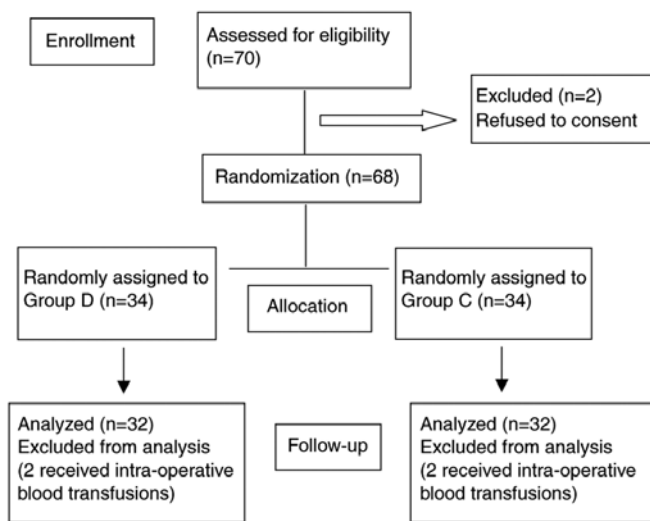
Enrollment

Assessed for eligibility (n=70)

Excluded (n=2)
Refused to consent

Randomization (n=68)

Randomly assigned to Group D (n=34)

Allocation

Randomly assigned to Group C (n=34)

Analyzed (n=32)
Excluded from analysis (2 received intra-operative blood transfusions)

Follow-up

Analyzed (n=32)
Excluded from analysis (2 received intra-operative blood transfusions)